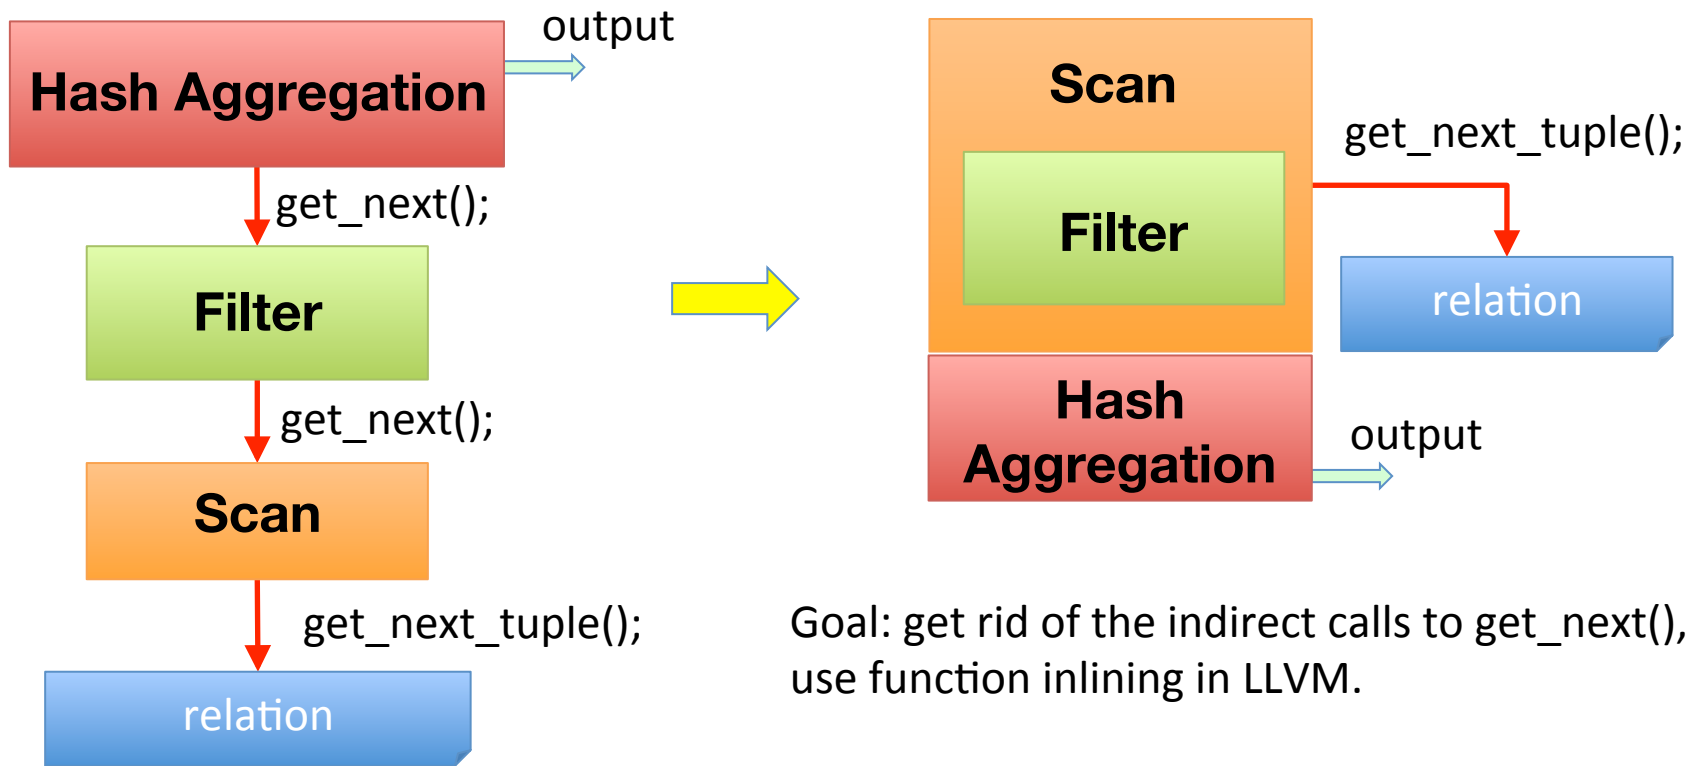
Hash Aggregation

output

get_next();

Filter

get_next();

Scan

get_next_tuple();

relation

Scan

get_next_tuple();

Filter

relation

Hash Aggregation

output

Goal: get rid of the indirect calls to get_next(), use function inlining in LLVM.